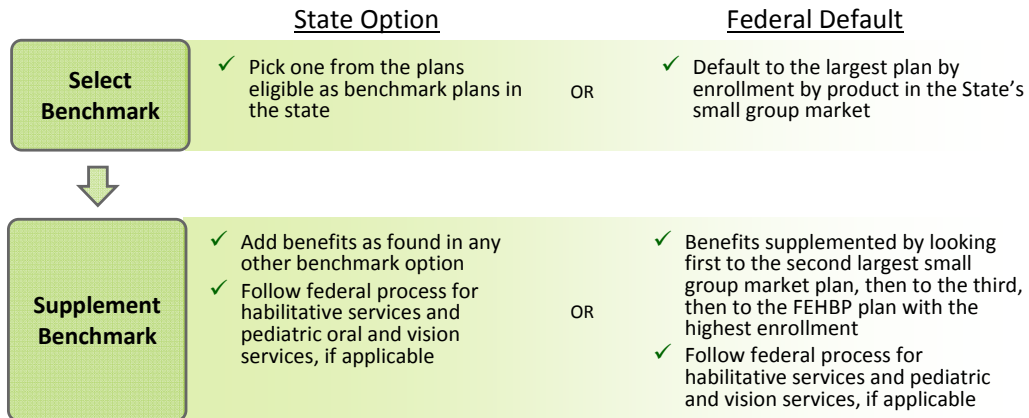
State Option

Federal Default

Select Benchmark

✓ Pick one from the plans eligible as benchmark plans in the state

OR

✓ Default to the largest plan by enrollment by product in the State's small group market

Supplement Benchmark

✓ Add benefits as found in any other benchmark option
✓ Follow federal process for habilitative services and pediatric oral and vision services, if applicable

OR

✓ Benefits supplemented by looking first to the second largest small group market plan, then to the third, then to the FEHBP plan with the highest enrollment
✓ Follow federal process for habilitative services and pediatric and vision services, if applicable